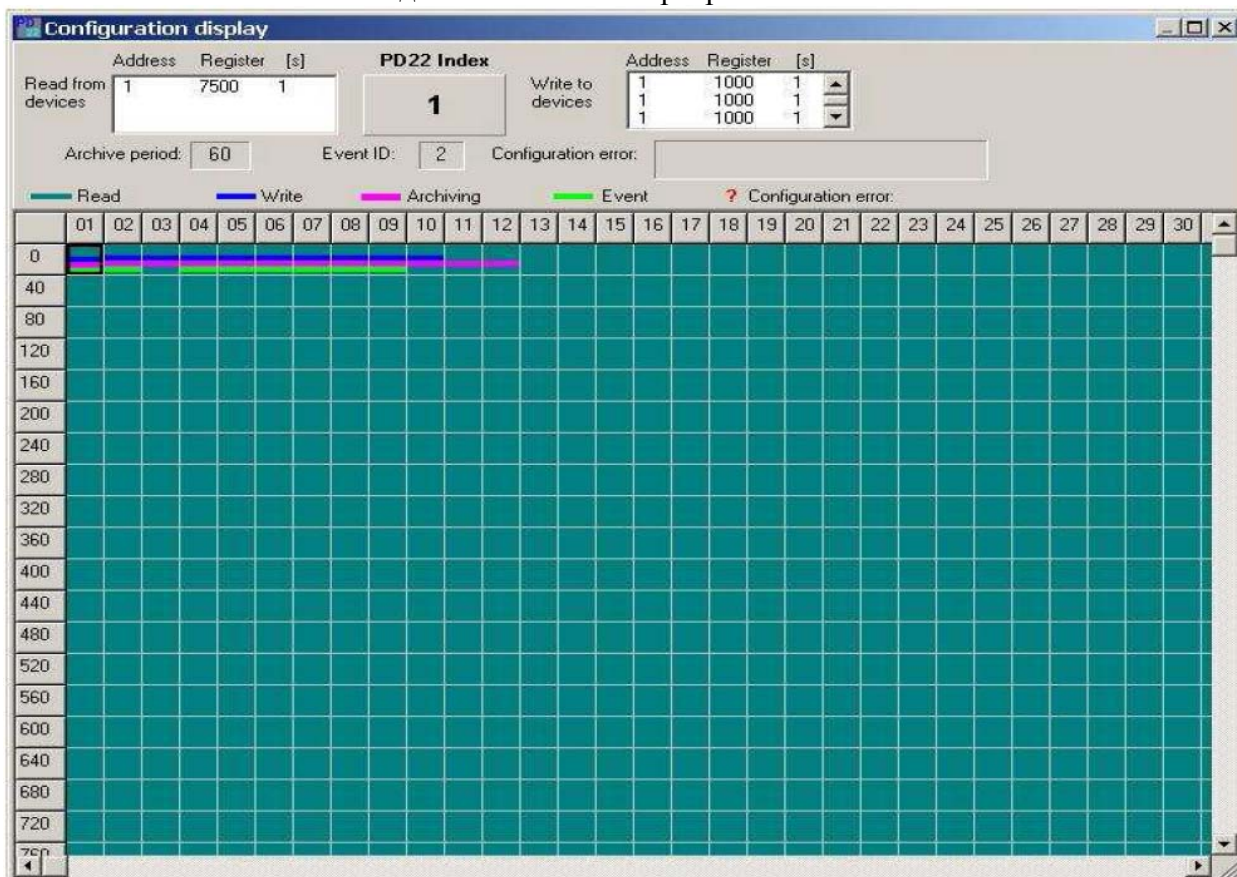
Configuration display

Read from devices

| Address | Register | [s] |
|---|---|---|
| 1 | 7500 | 1 |

PD22 Index

1

Write to devices

| Address | Register | [s] |
|---|---|---|
| 1 | 1000 | 1 |
| 1 | 1000 | 1 |
| 1 | 1000 | 1 |

Archive period: 60

Event ID: 2

Configuration error:

Read Write Archiving Event ? Configuration error:

| | 01 | 02 | 03 | 04 | 05 | 06 | 07 | 08 | 09 | 10 | 11 | 12 | 13 | 14 | 15 | 16 | 17 | 18 | 19 | 20 | 21 | 22 | 23 | 24 | 25 | 26 | 27 | 28 | 29 | 30 |
|---|---|---|---|---|---|---|---|---|---|---|---|---|---|---|---|---|---|---|---|---|---|---|---|---|---|---|---|---|---|---|
| 0 | | | | | | | | | | | | | | | | | | | | | | | | | | | | | | |
| 40 | | | | | | | | | | | | | | | | | | | | | | | | | | | | | | |
| 80 | | | | | | | | | | | | | | | | | | | | | | | | | | | | | | |
| 120 | | | | | | | | | | | | | | | | | | | | | | | | | | | | | | |
| 160 | | | | | | | | | | | | | | | | | | | | | | | | | | | | | | |
| 200 | | | | | | | | | | | | | | | | | | | | | | | | | | | | | | |
| 240 | | | | | | | | | | | | | | | | | | | | | | | | | | | | | | |
| 280 | | | | | | | | | | | | | | | | | | | | | | | | | | | | | | |
| 320 | | | | | | | | | | | | | | | | | | | | | | | | | | | | | | |
| 360 | | | | | | | | | | | | | | | | | | | | | | | | | | | | | | |
| 400 | | | | | | | | | | | | | | | | | | | | | | | | | | | | | | |
| 440 | | | | | | | | | | | | | | | | | | | | | | | | | | | | | | |
| 480 | | | | | | | | | | | | | | | | | | | | | | | | | | | | | | |
| 520 | | | | | | | | | | | | | | | | | | | | | | | | | | | | | | |
| 560 | | | | | | | | | | | | | | | | | | | | | | | | | | | | | | |
| 600 | | | | | | | | | | | | | | | | | | | | | | | | | | | | | | |
| 640 | | | | | | | | | | | | | | | | | | | | | | | | | | | | | | |
| 680 | | | | | | | | | | | | | | | | | | | | | | | | | | | | | | |
| 720 | | | | | | | | | | | | | | | | | | | | | | | | | | | | | | |
| 760 | | | | | | | | | | | | | | | | | | | | | | | | | | | | | | |